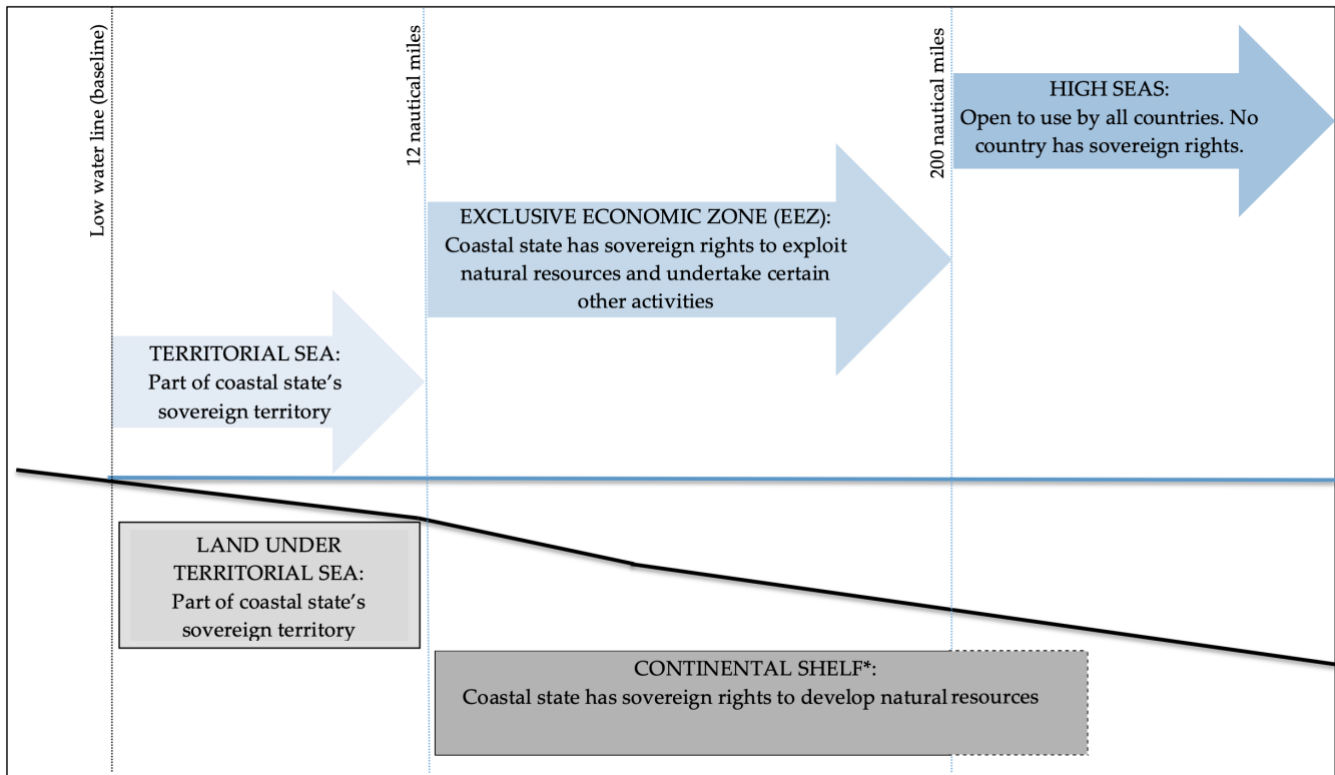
Low water line (baseline)

12 nautical miles

200 nautical miles

HIGH SEAS:
Open to use by all countries. No country has sovereign rights.

EXCLUSIVE ECONOMIC ZONE (EEZ):
Coastal state has sovereign rights to exploit natural resources and undertake certain other activities

TERRITORIAL SEA:
Part of coastal state's sovereign territory

LAND UNDER TERRITORIAL SEA:
Part of coastal state's sovereign territory

CONTINENTAL SHELF*:
Coastal state has sovereign rights to develop natural resources